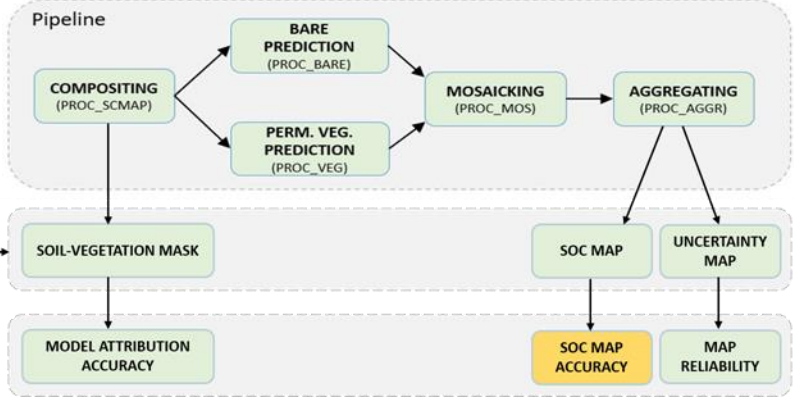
Pipeline

COMPOSITING
(PROC_SCMAP)

BARE PREDICTION
(PROC_BARE)

PERM. VEG. PREDICTION
(PROC_VEG)

MOSAICKING
(PROC_MOS)

AGGREGATING
(PROC_AGGR)

SOIL-VEGETATION MASK

SOC MAP

UNCERTAINTY MAP

MODEL ATTRIBUTION ACCURACY

SOC MAP ACCURACY

MAP RELIABILITY